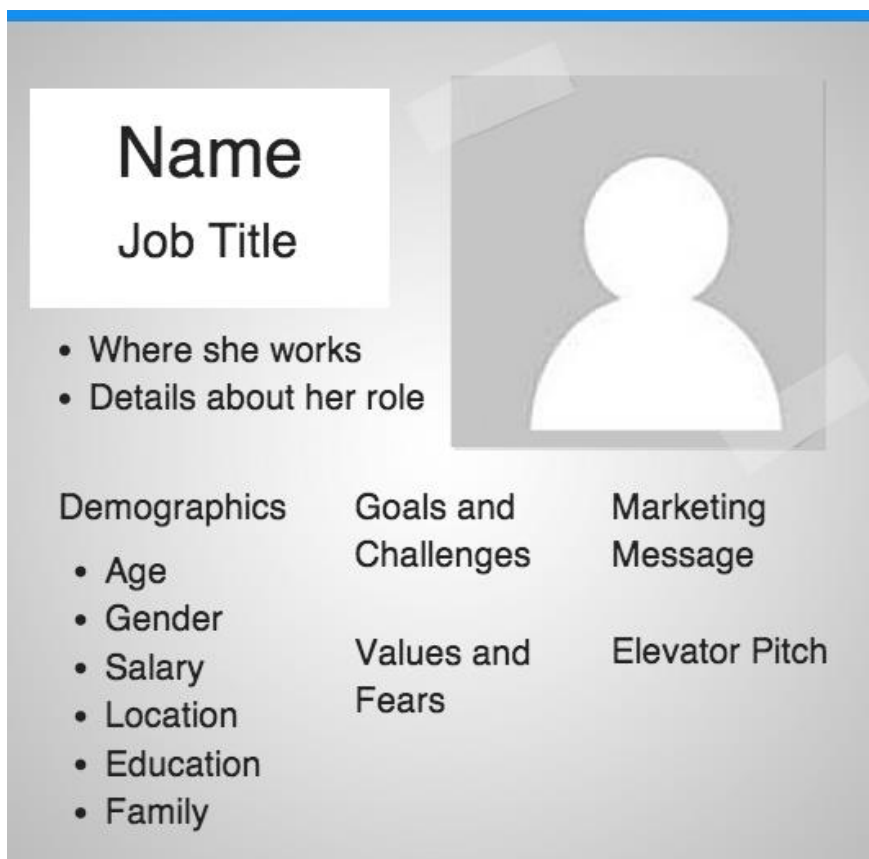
Name

Job Title

- Where she works
- Details about her role

Demographics

- Age
- Gender
- Salary
- Location
- Education
- Family

Goals and Challenges

Values and Fears

Marketing Message

Elevator Pitch